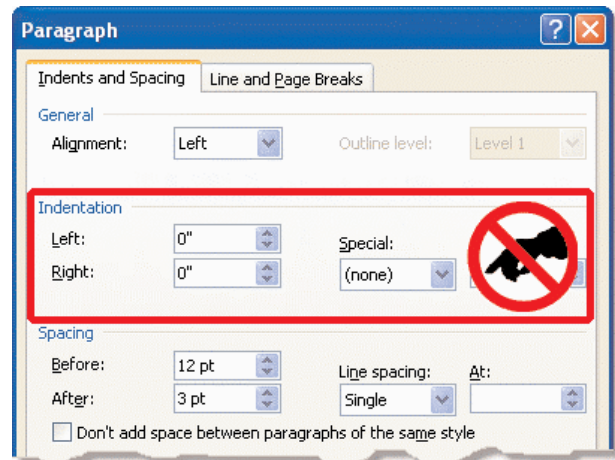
Paragraph

Indents and Spacing
Line and Page Breaks

General
Alignment: Left
Outline level: Level 1

Indentation
Left: 0"
Right: 0"
Special:
(none)

Spacing
Before: 12 pt
After: 3 pt
Line spacing:
Single
At:

Don't add space between paragraphs of the same style